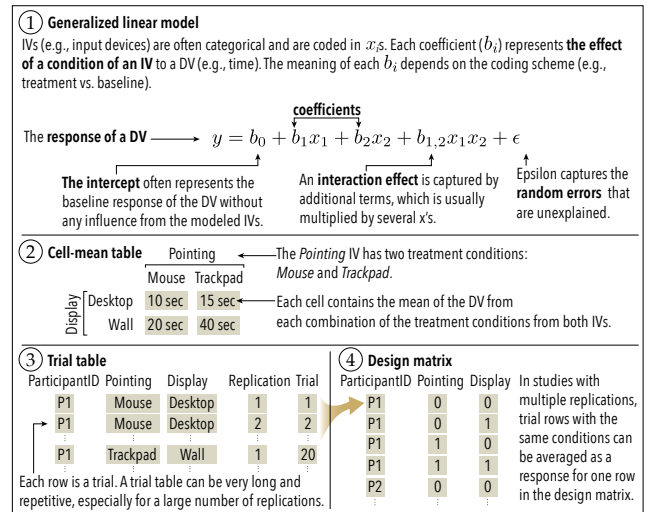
1 **Generalized linear model**

IVs (e.g., input devices) are often categorical and are coded in $x_i$s. Each coefficient ($b_i$) represents **the effect of a condition of an IV** to a DV (e.g., time). The meaning of each $b_i$ depends on the coding scheme (e.g., treatment vs. baseline).

**coefficients**

The **response of a DV** $y = b_0 + b_1x_1 + b_2x_2 + b_{1,2}x_1x_2 + \epsilon$

**The intercept** often represents the baseline response of the DV without any influence from the modeled IVs.

An **interaction effect** is captured by additional terms, which is usually multiplied by several x's.

Epsilon captures the **random errors** that are unexplained.

2 **Cell-mean table**

| | | Pointing | |
|---|---|---|---|
| | | Mouse | Trackpad |
| Display | Desktop | 10 sec | 15 sec |
| | Wall | 20 sec | 40 sec |

The *Pointing* IV has two treatment conditions: *Mouse* and *Trackpad*.

Each cell contains the mean of the DV from each combination of the treatment conditions from both IVs.

3 **Trial table**

| ParticipantID | Pointing | Display | Replication | Trial |
|---|---|---|---|---|
| P1 | Mouse | Desktop | 1 | 1 |
| P1 | Mouse | Desktop | 2 | 2 |
| ⋮ | | | | ⋮ |
| P1 | Trackpad | Wall | 1 | 20 |
| ⋮ | | | | ⋮ |

Each row is a trial. A trial table can be very long and repetitive, especially for a large number of replications.

4 **Design matrix**

| ParticipantID | Pointing | Display |
|---|---|---|
| P1 | 0 | 0 |
| P1 | 0 | 1 |
| P1 | 1 | 0 |
| P1 | 1 | 1 |
| P2 | 0 | 0 |
| ⋮ | ⋮ | ⋮ |

In studies with multiple replications, trial rows with the same conditions can be averaged as a response for one row in the design matrix.